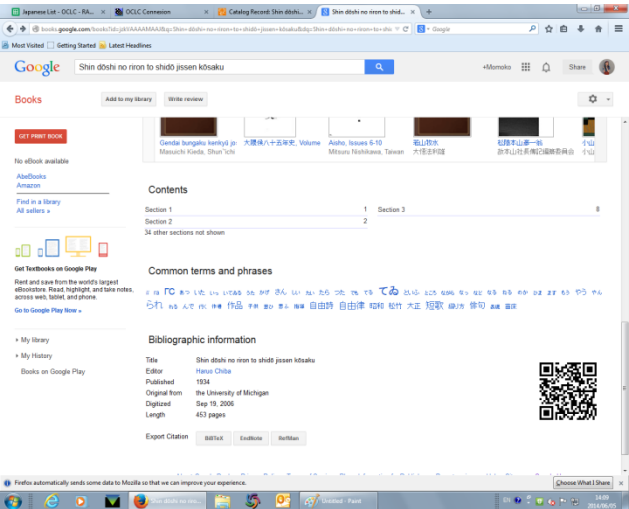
Japanese List - OCLC - RA... | OCLC Connexion | Catalog Record: Shin dōshi... | Shin dōshi no riron to shidō... | +

books.google.com/books?id=jzkYAAAAMAAJ&q=Shin+dōshi+no+riron+to+shidō+jissen+kōsaku&dq=Shin+dōshi+no+riron+to+shi

Google

Most Visited | Getting Started | Latest Headlines

Google | Shin dōshi no riron to shidō jissen kōsaku | +Momoko | Share

Books | Add to my library | Write review

GET PRINT BOOK

No eBook available

AbeBooks
Amazon

Find in a library
All sellers »

Get Textbooks on Google Play

Rent and save from the world's largest eBookstore. Read, highlight, and take notes, across web, tablet, and phone.

Go to Google Play Now »

My library
My History
Books on Google Play

Gendai bungaku kenkyū jo... | 大曦像八十五年史, Volume | Aisho, Issues 6-10 | 岩山牧水 | 松藤才山書一郎 | 小山
Masuichi Kieda, Shun'ichi | | Mitsuru Nishikawa, Taiwan | 大悟法利雄 | 故栄山市長梅田藤委員会 | 小山

Contents

| | | | |
|---|---|---|---|
| Section 1 | 1 | Section 3 | 8 |
| Section 2 | 2 | | |

34 other sections not shown

Common terms and phrases

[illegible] RC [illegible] 作品 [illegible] 自由詩 自由律 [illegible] てゐ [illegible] られ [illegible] 昭和 松竹 大正 短歌 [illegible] 俳句 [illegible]

Bibliographic information

| | |
|---|---|
| Title | Shin dōshi no riron to shidō jissen kōsaku |
| Editor | Haruo Chiba |
| Published | 1934 |
| Original from | the University of Michigan |
| Digitized | Sep 19, 2006 |
| Length | 453 pages |

Export Citation | BiBTeX | EndNote | RefMan

Firefox automatically sends some data to Mozilla so that we can improve your experience. | Choose What I Share

Shin dōshi no riron... | Untitled - Paint | EN | 14:09 2014/06/05